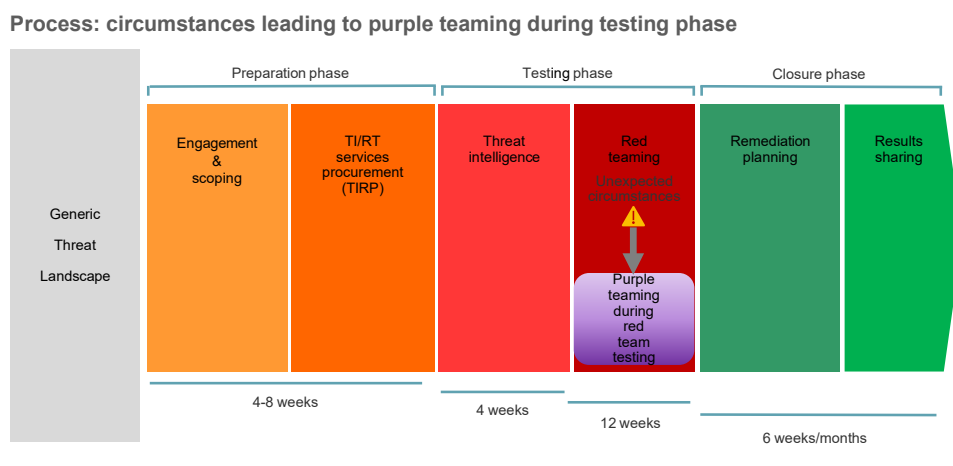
Process: circumstances leading to purple teaming during testing phase

Generic

Threat

Landscape

Preparation phase

Testing phase

Closure phase

Engagement & scoping

TI/RT services procurement (TIRP)

Threat intelligence

Red teaming

Unexpected circumstances

!

Purple teaming during red team testing

Remediation planning

Results sharing

4-8 weeks

4 weeks

12 weeks

6 weeks/months